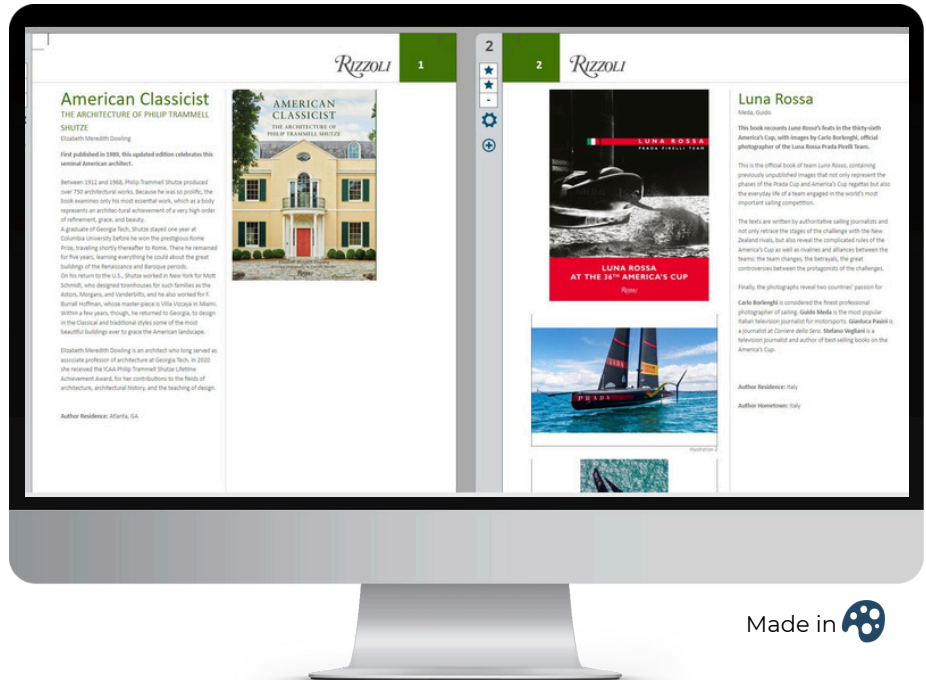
RIZZOLI 1

American Classicist
THE ARCHITECTURE OF PHILIP TRAMMELL SHUTZE
Elizabeth Meredith Dowling

First published in 1989, this updated edition celebrates this seminal American architect.

Between 1912 and 1968, Philip Trammell Shutze produced over 750 architectural works. Because he was so prolific, the book examines only his most essential work, which as a body represents an architectural achievement of a very high order of refinement, grace, and beauty.
A graduate of Georgia Tech, Shutze stayed one year at Columbia University before he won the prestigious Rome Prize, traveling shortly thereafter to Rome. There he remained for five years, learning everything he could about the great buildings of the Renaissance and Baroque periods.
On his return to the U.S., Shutze worked in New York for Mott Schmidt, who designed townhouses for such families as the Astors, Morgans, and Vanderbilts, and he also worked for F. Burrall Hoffman, whose masterpiece is Villa Vizcaya in Miami. Within a few years, though, he returned to Georgia, to design in the Classical and traditional styles some of the most beautiful buildings ever to grace the American landscape.

Elizabeth Meredith Dowling is an architect who long served as associate professor of architecture at Georgia Tech. In 2020 she received the ICAA Philip Trammell Shutze Lifetime Achievement Award, for her contributions to the fields of architecture, architectural history, and the teaching of design.

Author Residence: Atlanta, GA

AMERICAN CLASSICIST
THE ARCHITECTURE OF PHILIP TRAMMELL SHUTZE
Rizzoli

2

2 RIZZOLI

LUNA ROSSA
PRADA PIRELLI TEAM
LUNA ROSSA AT THE 36TH AMERICA'S CUP
Rizzoli

PRADA

Illustration 2

Luna Rossa
Meda, Guido

This book recounts Luna Rossa's feats in the thirty-sixth America's Cup, with images by Carlo Borlenghi, official photographer of the Luna Rossa Prada Pirelli Team.

This is the official book of team Luna Rossa, containing previously unpublished images that not only represent the phases of the Prada Cup and America's Cup regattas but also the everyday life of a team engaged in the world's most important sailing competition.

The texts are written by authoritative sailing journalists and not only retrace the stages of the challenge with the New Zealand rivals, but also reveal the complicated roles of the America's Cup as well as rivalries and alliances between the teams: the team changes, the betrayals, the great controversies between the protagonists of the challenges.

Finally, the photographs reveal two countries' passion for

Carlo Borlenghi is considered the finest professional photographer of sailing. Guido Meda is the most popular Italian television journalist for motorsports. Gianluca Pasini is a journalist at Corriere della Sera. Stefano Vegliani is a television journalist and author of best-selling books on the America's Cup.

Author Residence: Italy

Author Hometown: Italy

Made in